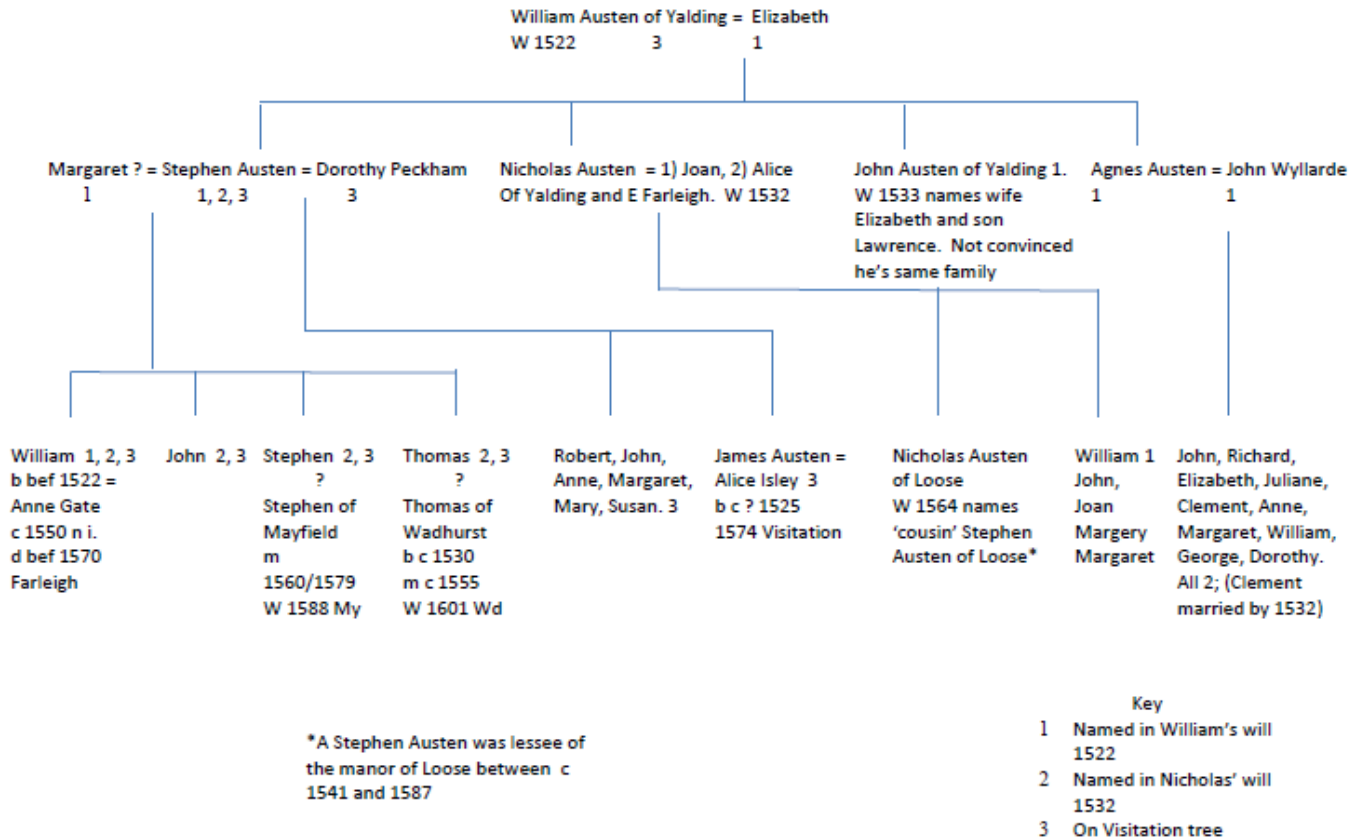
William Austen of Yalding = Elizabeth
W 1522 3 1

Margaret ? = Stephen Austen = Dorothy Peckham
1 1, 2, 3 3

Nicholas Austen = 1) Joan, 2) Alice
Of Yalding and E Farleigh. W 1532

John Austen of Yalding 1. W 1533 names wife Elizabeth and son Lawrence. Not convinced he's same family

Agnes Austen = John Wyllarde
1 1

William 1, 2, 3
b bef 1522 =
Anne Gate
c 1550 n i.
d bef 1570
Farleigh

John 2, 3

Stephen 2, 3
?
Stephen of Mayfield
m
1560/1579
W 1588 My

Thomas 2, 3
?
Thomas of Wadhurst
b c 1530
m c 1555
W 1601 Wd

Robert, John, Anne, Margaret, Mary, Susan. 3

James Austen = Alice Isley 3
b c ? 1525
1574 Visitation

Nicholas Austen of Loose
W 1564 names 'cousin' Stephen Austen of Loose*

William 1
John,
Joan
Margery
Margaret

John, Richard, Elizabeth, Juliane, Clement, Anne, Margaret, William, George, Dorothy. All 2; (Clement married by 1532)

*A Stephen Austen was lessee of the manor of Loose between c 1541 and 1587

Key
1 Named in William's will 1522
2 Named in Nicholas' will 1532
3 On Visitation tree